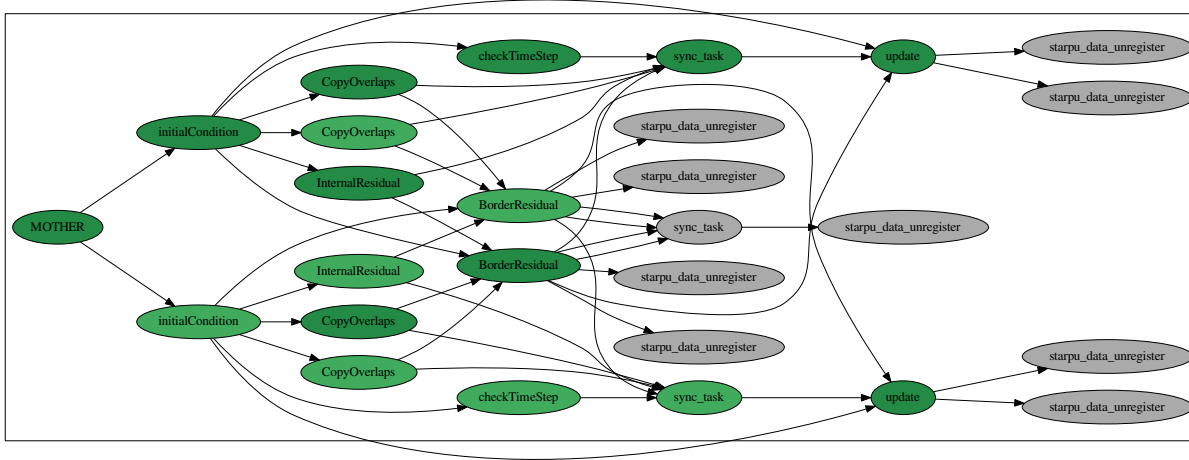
MOTHER
initialCondition
initialCondition
checkTimeStep
CopyOverlaps
CopyOverlaps
InternalResidual
BorderResidual
BorderResidual
InternalResidual
CopyOverlaps
CopyOverlaps
checkTimeStep
sync_task
starpu_data_unregister
starpu_data_unregister
sync_task
starpu_data_unregister
starpu_data_unregister
sync_task
update
starpu_data_unregister
starpu_data_unregister
starpu_data_unregister
update
starpu_data_unregister
starpu_data_unregister